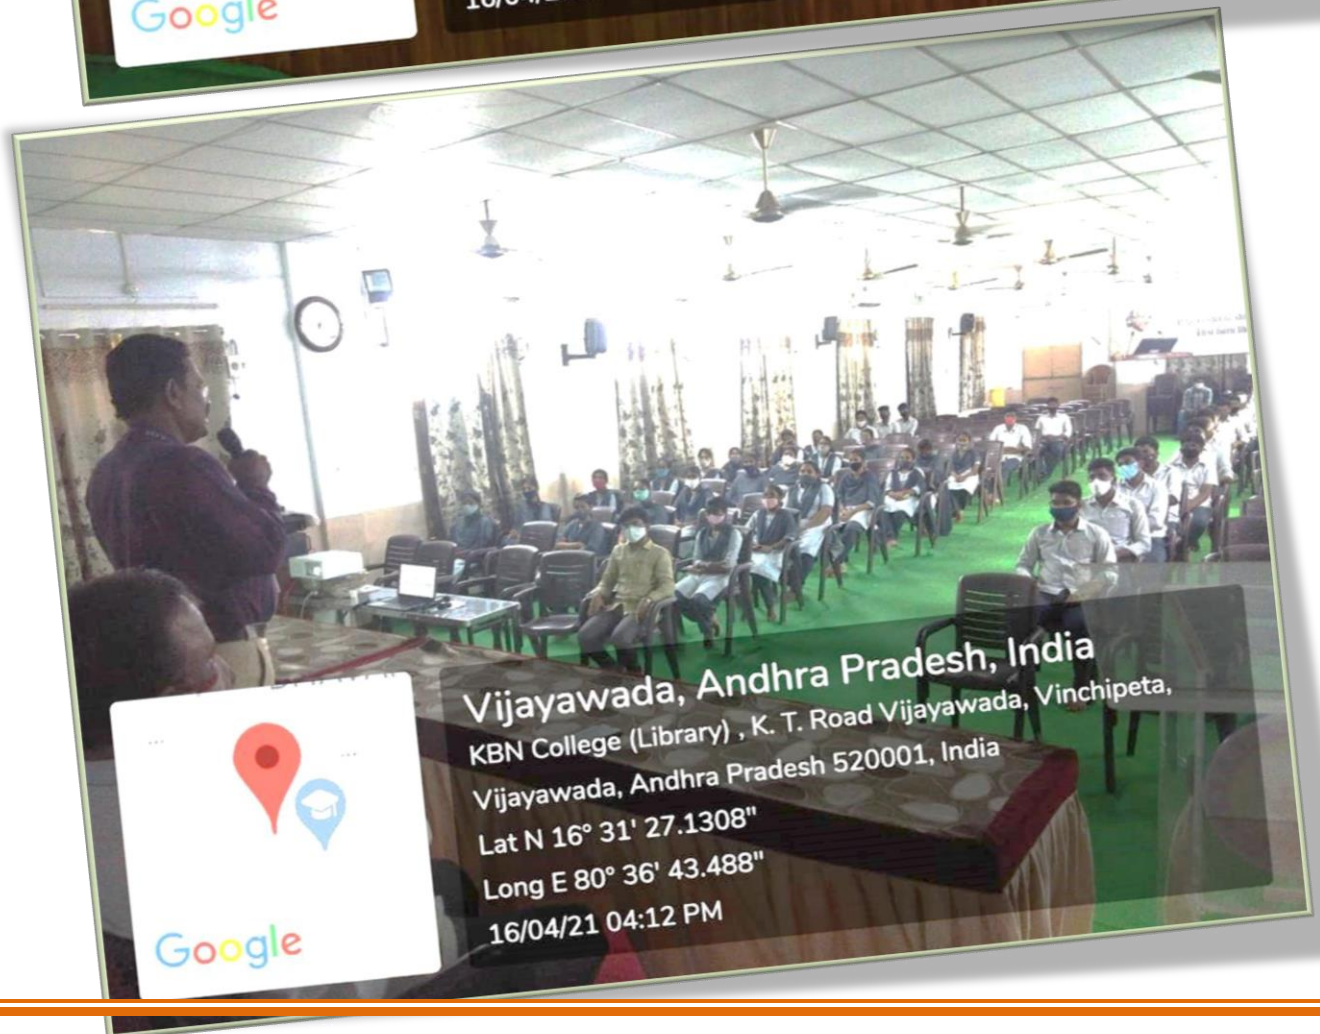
Google

16/04/2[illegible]

Vijayawada, Andhra Pradesh, India
KBN College (Library), K. T. Road Vijayawada, Vinchipeta, Vijayawada, Andhra Pradesh 520001, India
Lat N 16° 31' 27.1308"
Long E 80° 36' 43.488"
16/04/21 04:12 PM

Google